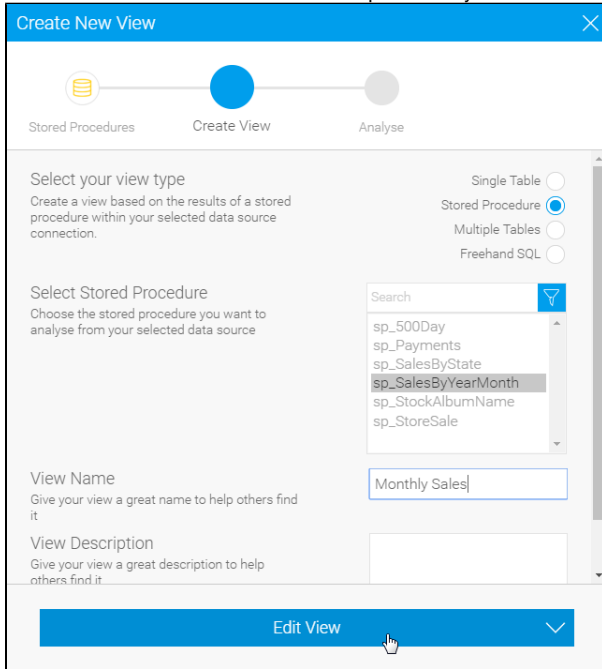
Create New View

Stored Procedures
Create View
Analyse

Select your view type
Create a view based on the results of a stored procedure within your selected data source connection.

Single Table
Stored Procedure
Multiple Tables
Freehand SQL

Select Stored Procedure
Choose the stored procedure you want to analyse from your selected data source

Search

sp_500Day
sp_Payments
sp_SalesByState
sp_SalesByYearMonth
sp_StockAlbumName
sp_StoreSale

View Name
Give your view a great name to help others find it

Monthly Sales

View Description
Give your view a great description to help others find it

Edit View